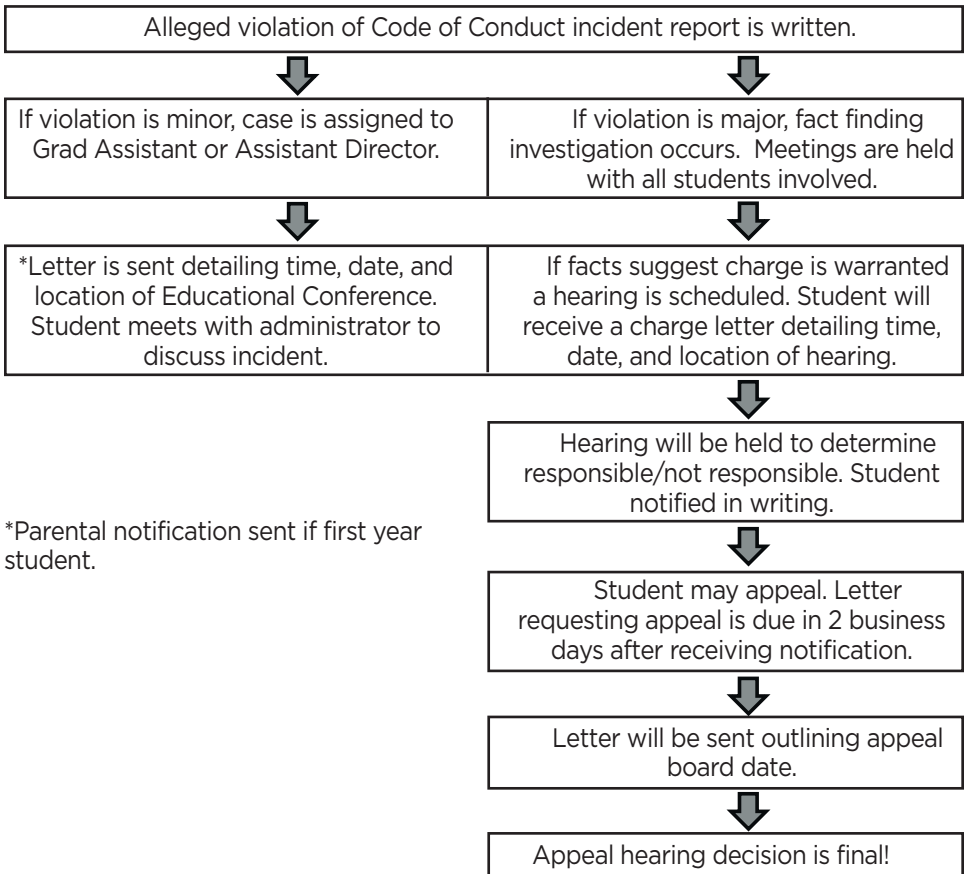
Alleged violation of Code of Conduct incident report is written.

If violation is minor, case is assigned to Grad Assistant or Assistant Director.

If violation is major, fact finding investigation occurs. Meetings are held with all students involved.

*Letter is sent detailing time, date, and location of Educational Conference. Student meets with administrator to discuss incident.

If facts suggest charge is warranted a hearing is scheduled. Student will receive a charge letter detailing time, date, and location of hearing.

Hearing will be held to determine responsible/not responsible. Student notified in writing.

*Parental notification sent if first year student.

Student may appeal. Letter requesting appeal is due in 2 business days after receiving notification.

Letter will be sent outlining appeal board date.

Appeal hearing decision is final!